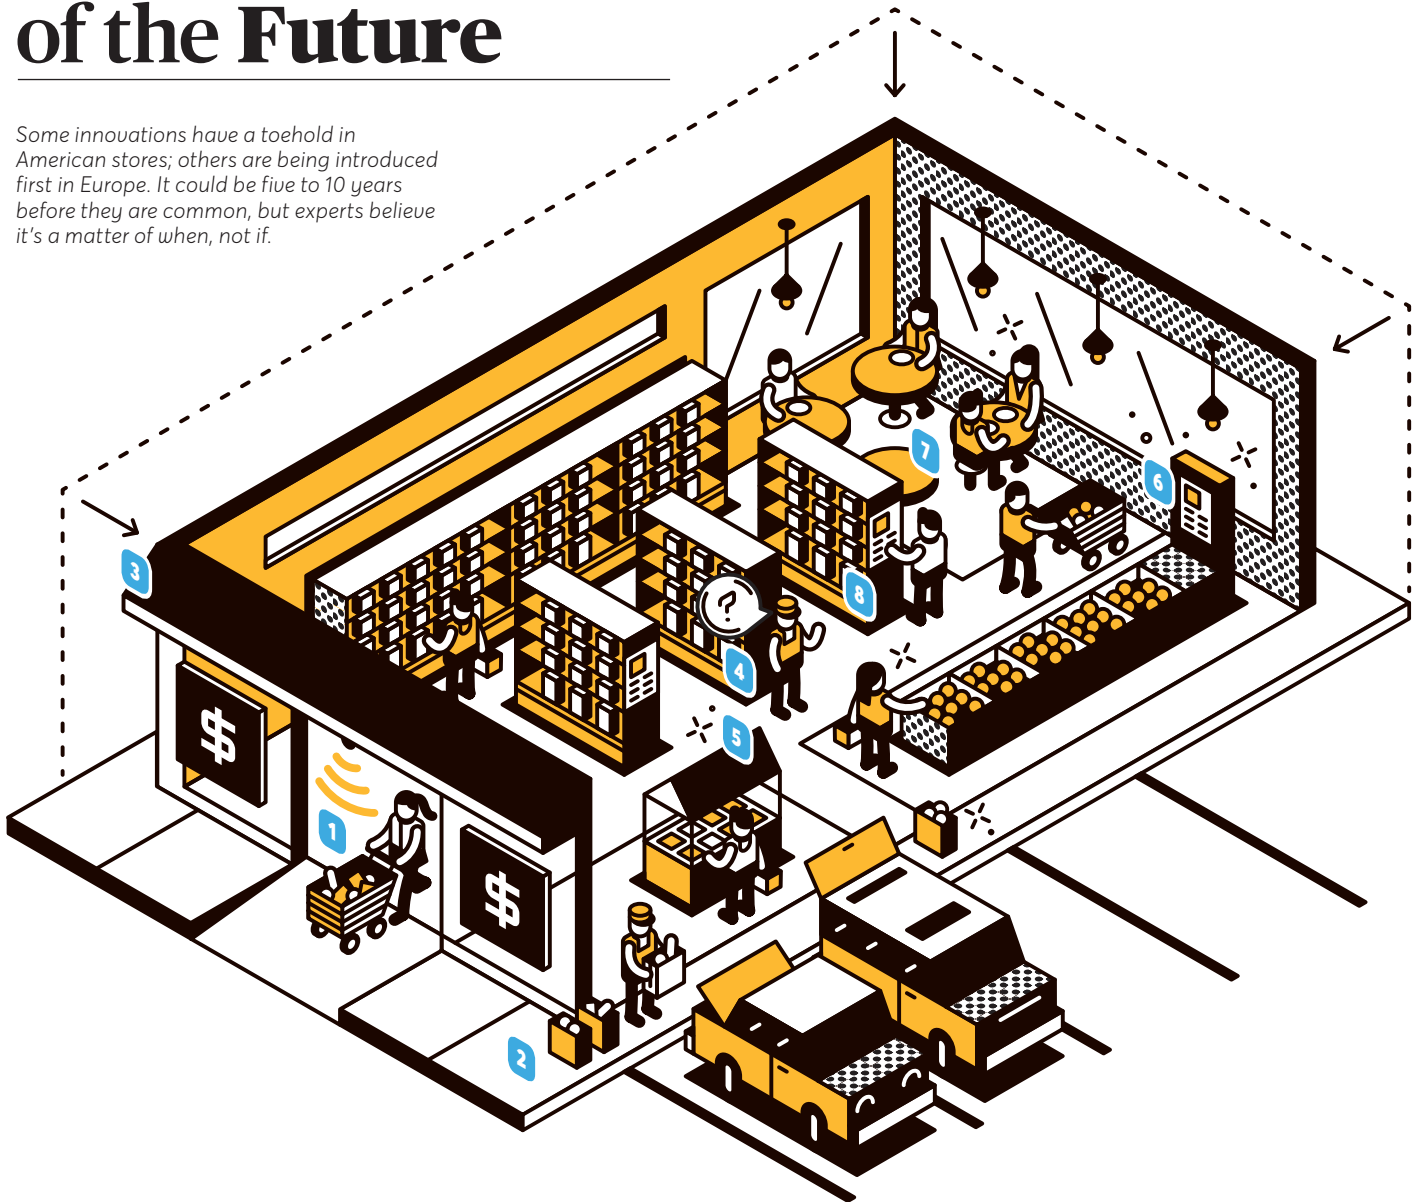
of the Future

Some innovations have a toehold in American stores; others are being introduced first in Europe. It could be five to 10 years before they are common, but experts believe it's a matter of when, not if.

3

7

6

8

?

4

5

1

$

$

2